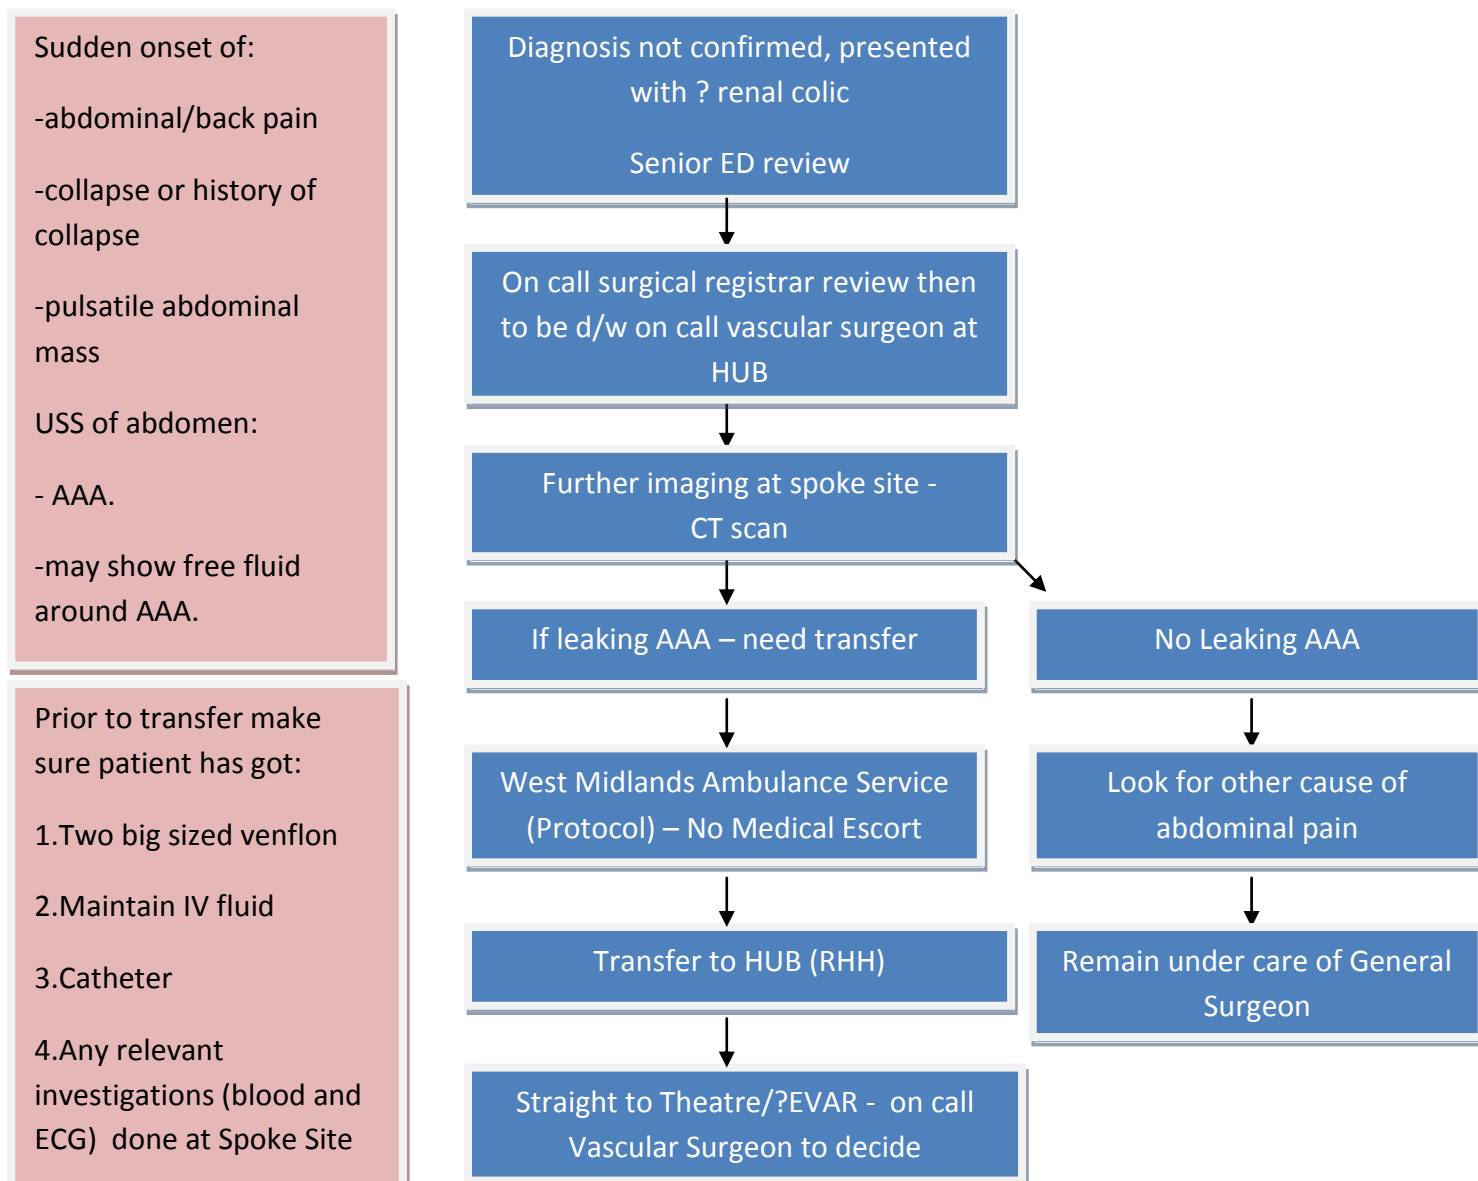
Sudden onset of:

-abdominal/back pain

-collapse or history of collapse

-pulsatile abdominal mass

USS of abdomen:

- AAA.

-may show free fluid around AAA.

Prior to transfer make sure patient has got:

1.Two big sized venflon

2.Maintain IV fluid

3.Catheter

4.Any relevant investigations (blood and ECG) done at Spoke Site

Diagnosis not confirmed, presented with ? renal colic

Senior ED review

On call surgical registrar review then to be d/w on call vascular surgeon at HUB

Further imaging at spoke site - CT scan

If leaking AAA – need transfer

West Midlands Ambulance Service (Protocol) – No Medical Escort

Transfer to HUB (RHH)

Straight to Theatre/?EVAR - on call Vascular Surgeon to decide

No Leaking AAA

Look for other cause of abdominal pain

Remain under care of General Surgeon